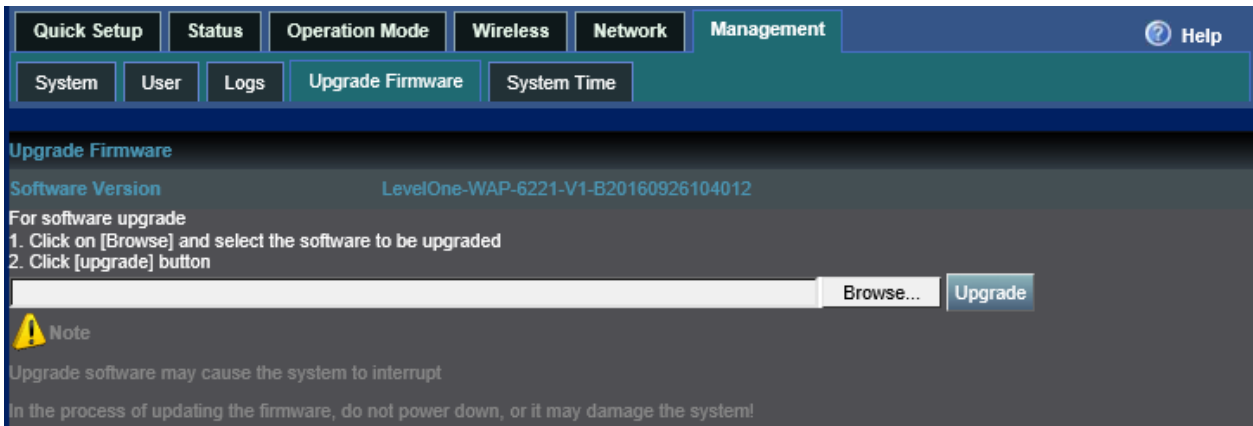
Quick Setup Status Operation Mode Wireless Network Management Help

System User Logs Upgrade Firmware System Time

Upgrade Firmware

Software Version LevelOne-WAP-6221-V1-B20160926104012

For software upgrade
1. Click on [Browse] and select the software to be upgraded
2. Click [upgrade] button

Browse... Upgrade

Note

Upgrade software may cause the system to interrupt

In the process of updating the firmware, do not power down, or it may damage the system!